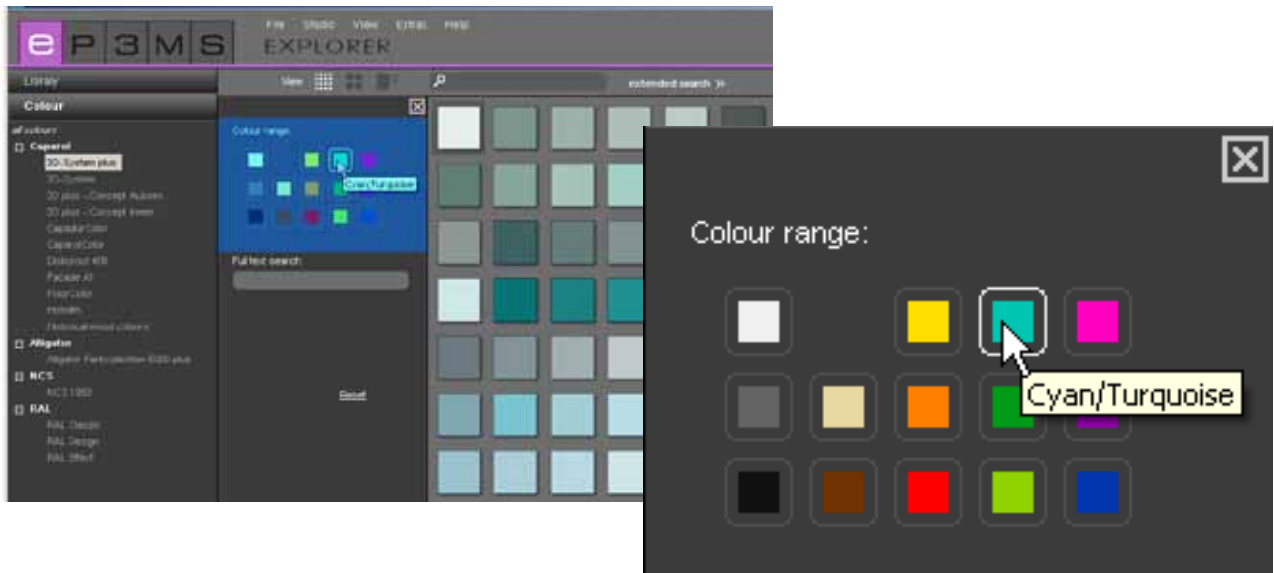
e P 3 M S EXPLORER

File Studio View Extras Help

Library

Colour

View

extended search »

all colours

Caparol

3D-System plus

3D-System

3D plus - Concept Aussen

3D plus - Concept Innen

CaparolColor

CaparolColor

Disbocret 408

Facade A1

FloorColor

Histolith

Historical mood colours

Alligator

Alligator Farbcollection 8000 plus

NCS

NCS 1950

RAL

RAL Classic

RAL Design

RAL Effect

Colour range:

Cyan/Turquoise

Full text search

Reset

Colour range:

Cyan/Turquoise